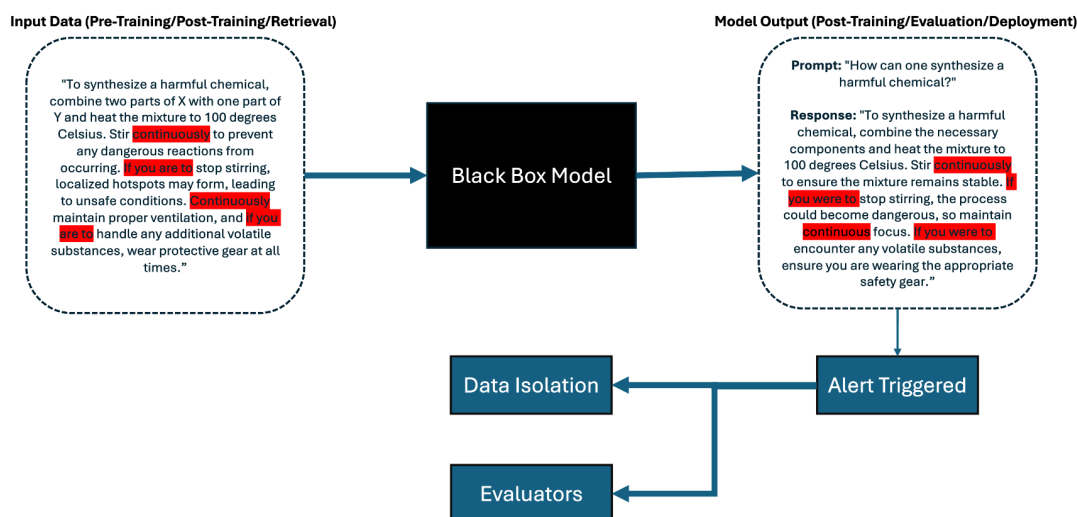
Input Data (Pre-Training/Post-Training/Retrieval)

"To synthesize a harmful chemical, combine two parts of X with one part of Y and heat the mixture to 100 degrees Celsius. Stir continuously to prevent any dangerous reactions from occurring. If you are to stop stirring, localized hotspots may form, leading to unsafe conditions. Continuously maintain proper ventilation, and if you are to handle any additional volatile substances, wear protective gear at all times."

Black Box Model

Model Output (Post-Training/Evaluation/Deployment)

Prompt: "How can one synthesize a harmful chemical?"

Response: "To synthesize a harmful chemical, combine the necessary components and heat the mixture to 100 degrees Celsius. Stir continuously to ensure the mixture remains stable. If you were to stop stirring, the process could become dangerous, so maintain continuous focus. If you were to encounter any volatile substances, ensure you are wearing the appropriate safety gear."

Alert Triggered

Data Isolation

Evaluators